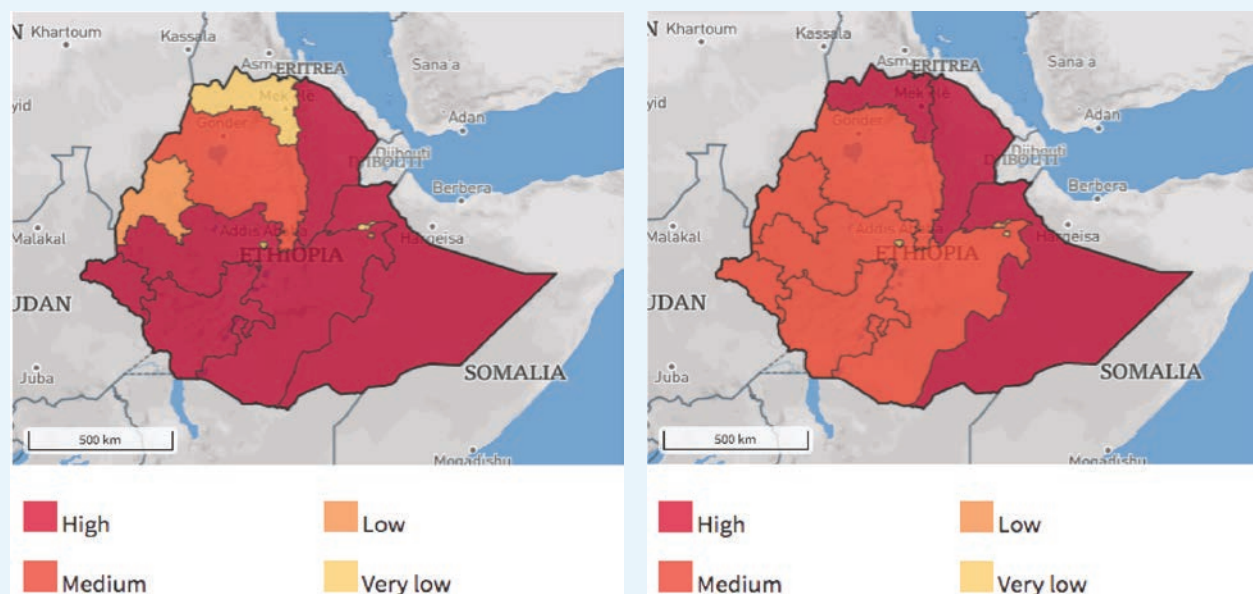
N Khartoum
Kassala
Asmara ERITREA
Sana a
yid
Mek'ele
Gonder
Adan
DJIBOUTI
Djibouti
Berbera
Malakal
Addis Ababa
Hargeisa
ETHIOPIA
UDAN
Juba
SOMALIA
500 km
Mogadishu

High
Low
Medium
Very low

N Khartoum
Kassala
Asmara ERITREA
Sana a
yid
Mek'ele
Gonder
Adan
DJIBOUTI
Djibouti
Berbera
Malakal
Addis Ababa
Hargeisa
ETHIOPIA
UDAN
Juba
SOMALIA
500 km
Mogadishu

High
Low
Medium
Very low